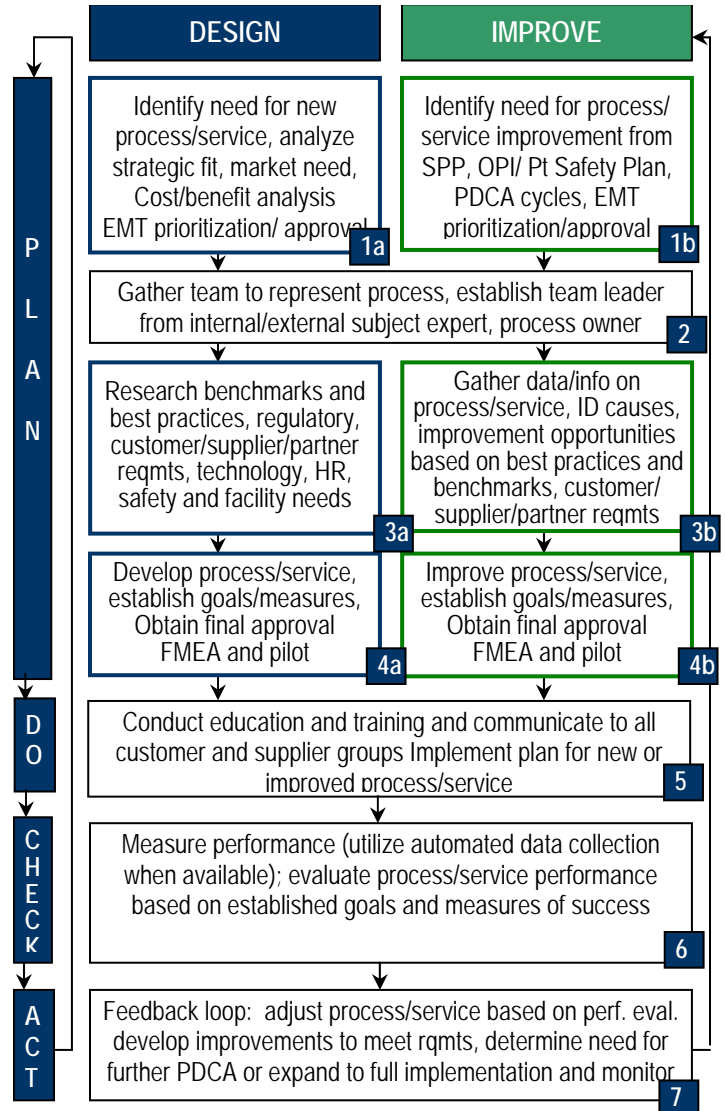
DESIGN

IMPROVE

P L A N

Identify need for new process/service, analyze strategic fit, market need, Cost/benefit analysis EMT prioritization/ approval

1a

Identify need for process/ service improvement from SPP, OPI/ Pt Safety Plan, PDCA cycles, EMT prioritization/approval

1b

Gather team to represent process, establish team leader from internal/external subject expert, process owner

2

Research benchmarks and best practices, regulatory, customer/supplier/partner reqmts, technology, HR, safety and facility needs

3a

Gather data/info on process/service, ID causes, improvement opportunities based on best practices and benchmarks, customer/ supplier/partner reqmts

3b

Develop process/service, establish goals/measures, Obtain final approval FMEA and pilot

4a

Improve process/service, establish goals/measures, Obtain final approval FMEA and pilot

4b

DO

Conduct education and training and communicate to all customer and supplier groups Implement plan for new or improved process/service

5

CHECK

Measure performance (utilize automated data collection when available); evaluate process/service performance based on established goals and measures of success

6

ACT

Feedback loop: adjust process/service based on perf. eval. develop improvements to meet rqmts, determine need for further PDCA or expand to full implementation and monitor

7